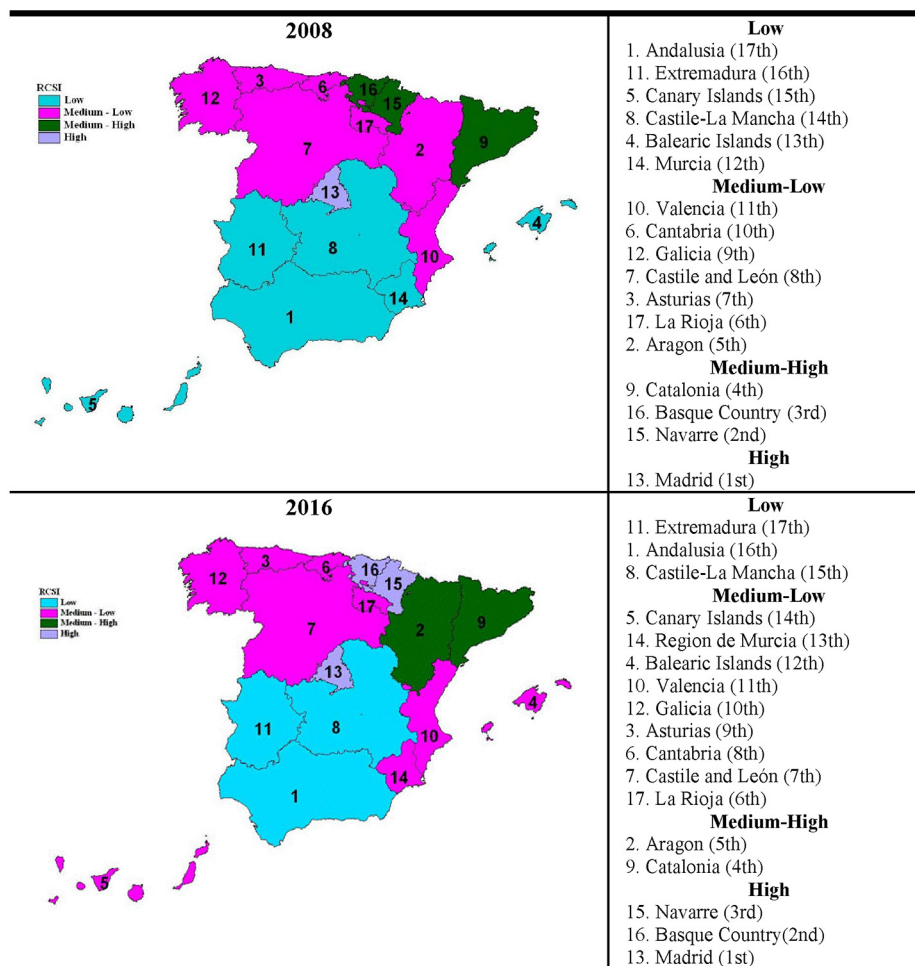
| 2008 | Low<br>1. Andalusia (17th)<br>11. Extremadura (16th)<br>5. Canary Islands (15th)<br>8. Castile-La Mancha (14th)<br>4. Balearic Islands (13th)<br>14. Murcia (12th)<br>Medium-Low<br>10. Valencia (11th)<br>6. Cantabria (10th)<br>12. Galicia (9th)<br>7. Castile and León (8th)<br>3. Asturias (7th)<br>17. La Rioja (6th)<br>2. Aragon (5th)<br>Medium-High<br>9. Catalonia (4th)<br>16. Basque Country (3rd)<br>15. Navarre (2nd)<br>High<br>13. Madrid (1st) |
|---|---|
| RCSI<br>Low<br>Medium - Low<br>Medium - High<br>High<br>3 6 16 15 12 17 9 7 2 13 4 11 8 10 14 1 5 | |
| 2016 | Low<br>11. Extremadura (17th)<br>1. Andalusia (16th)<br>8. Castile-La Mancha (15th)<br>Medium-Low<br>5. Canary Islands (14th)<br>14. Region de Murcia (13th)<br>4. Balearic Islands (12th)<br>10. Valencia (11th)<br>12. Galicia (10th)<br>3. Asturias (9th)<br>6. Cantabria (8th)<br>7. Castile and León (7th)<br>17. La Rioja (6th)<br>Medium-High<br>2. Aragon (5th)<br>9. Catalonia (4th)<br>High<br>15. Navarre (3rd)<br>16. Basque Country(2nd)<br>13. Madrid (1st) |
| RCSI<br>Low<br>Medium - Low<br>Medium - High<br>High<br>3 6 16 15 12 17 7 2 9 13 4 11 8 10 14 1 5 | |